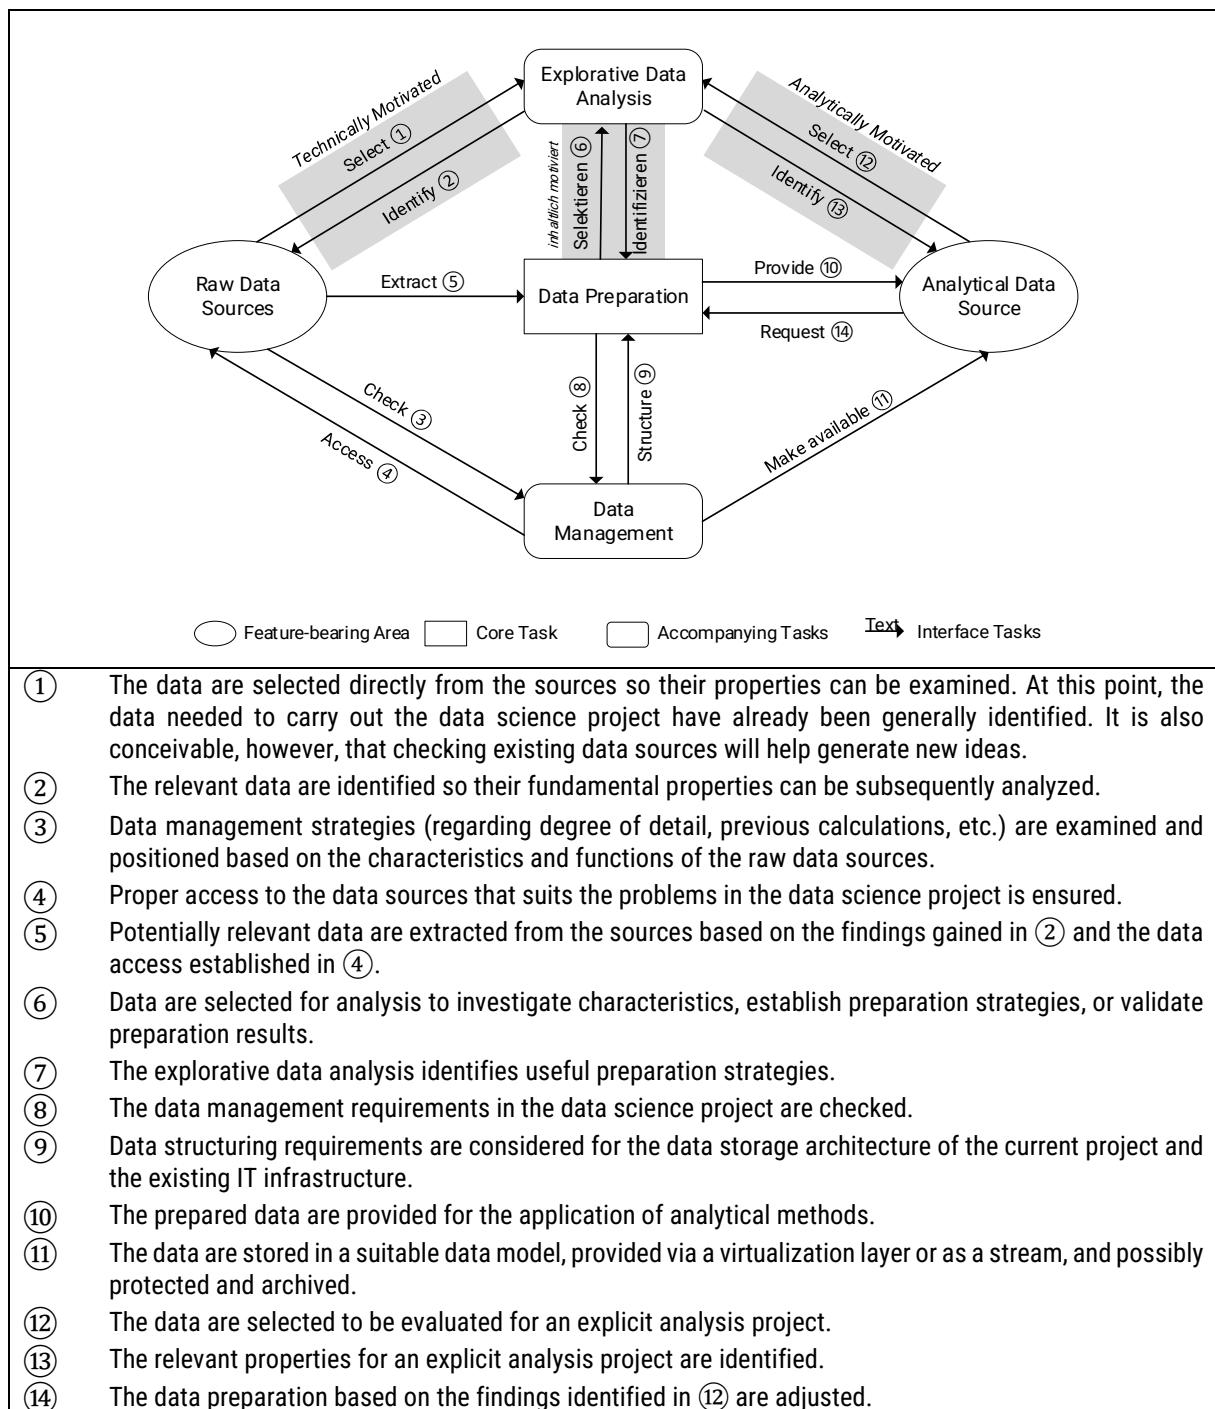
Explorative Data Analysis

Technically Motivated

Select ①

Identify ②

inhaltlich motiviert

Selektieren ⑥

Identifizieren ⑦

Analytically Motivated

Select ⑫

Identify ⑬

Raw Data Sources

Extract ⑤

Data Preparation

Provide ⑩

Request ⑭

Analytical Data Source

Check ③

Access ④

Check ⑧

Structure ⑨

Make available ⑪

Data Management

Feature-bearing Area Core Task Accompanying Tasks Text Interface Tasks

① The data are selected directly from the sources so their properties can be examined. At this point, the data needed to carry out the data science project have already been generally identified. It is also conceivable, however, that checking existing data sources will help generate new ideas.

② The relevant data are identified so their fundamental properties can be subsequently analyzed.

③ Data management strategies (regarding degree of detail, previous calculations, etc.) are examined and positioned based on the characteristics and functions of the raw data sources.

④ Proper access to the data sources that suits the problems in the data science project is ensured.

⑤ Potentially relevant data are extracted from the sources based on the findings gained in ② and the data access established in ④.

⑥ Data are selected for analysis to investigate characteristics, establish preparation strategies, or validate preparation results.

⑦ The explorative data analysis identifies useful preparation strategies.

⑧ The data management requirements in the data science project are checked.

⑨ Data structuring requirements are considered for the data storage architecture of the current project and the existing IT infrastructure.

⑩ The prepared data are provided for the application of analytical methods.

⑪ The data are stored in a suitable data model, provided via a virtualization layer or as a stream, and possibly protected and archived.

⑫ The data are selected to be evaluated for an explicit analysis project.

⑬ The relevant properties for an explicit analysis project are identified.

⑭ The data preparation based on the findings identified in ⑫ are adjusted.